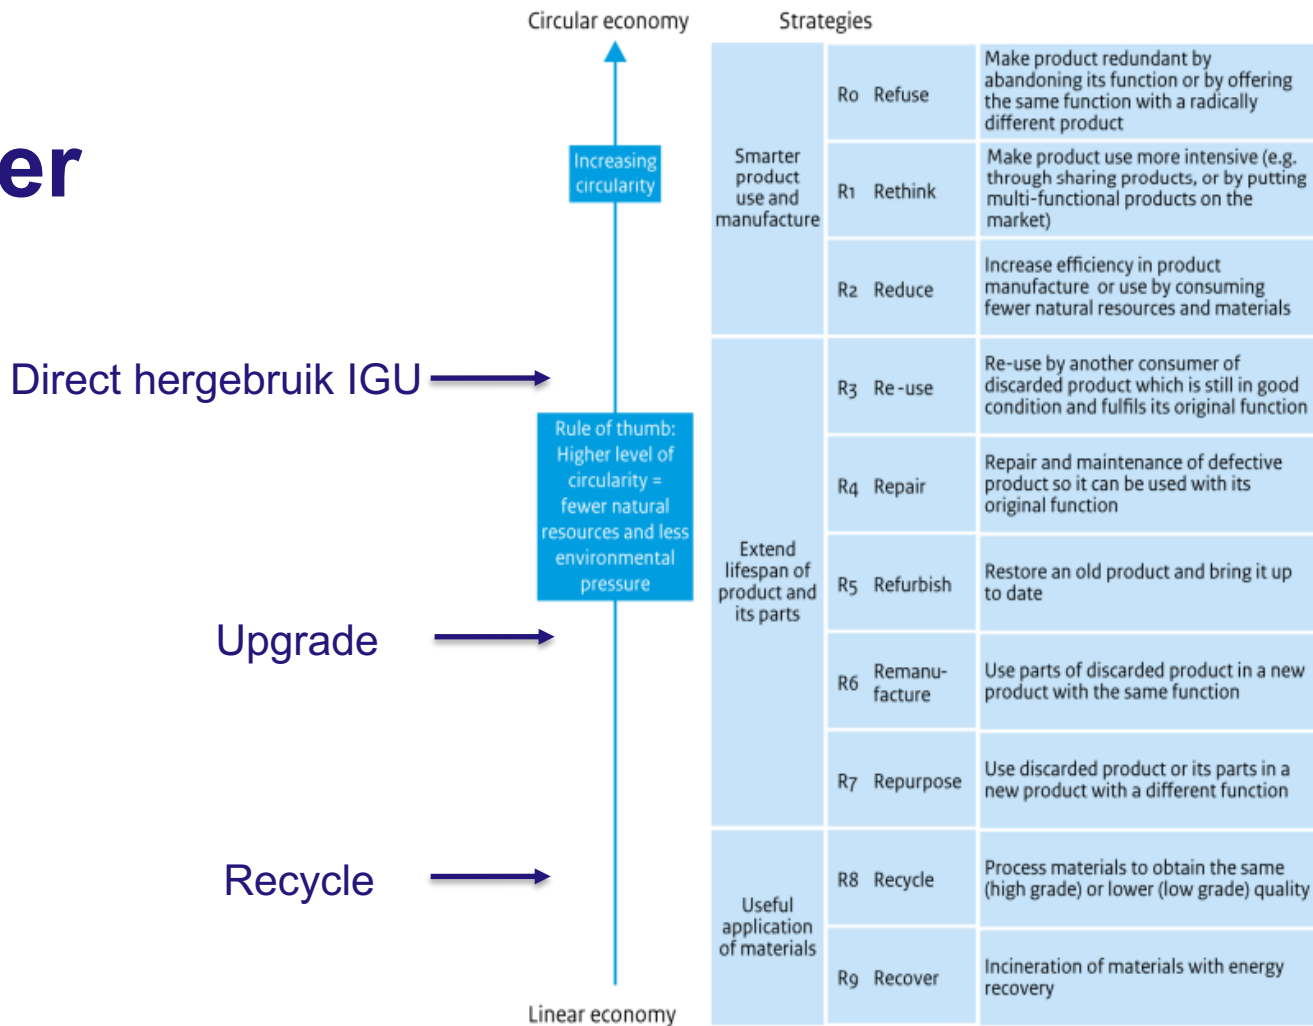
er

Direct hergebruik IGU

Upgrade

Recycle

Circular economy

Increasing circularity

Rule of thumb: Higher level of circularity = fewer natural resources and less environmental pressure

Linear economy

Strategies

| | | |
|---|---|---|
| Smarter product use and manufacture | R0 Refuse | Make product redundant by abandoning its function or by offering the same function with a radically different product |
| | R1 Rethink | Make product use more intensive (e.g. through sharing products, or by putting multi-functional products on the market) |
| | R2 Reduce | Increase efficiency in product manufacture or use by consuming fewer natural resources and materials |
| Extend lifespan of product and its parts | R3 Re-use | Re-use by another consumer of discarded product which is still in good condition and fulfils its original function |
| | R4 Repair | Repair and maintenance of defective product so it can be used with its original function |
| | R5 Refurbish | Restore an old product and bring it up to date |
| | R6 Remanufacture | Use parts of discarded product in a new product with the same function |
| | R7 Repurpose | Use discarded product or its parts in a new product with a different function |
| Useful application of materials | R8 Recycle | Process materials to obtain the same (high grade) or lower (low grade) quality |
| | R9 Recover | Incineration of materials with energy recovery |